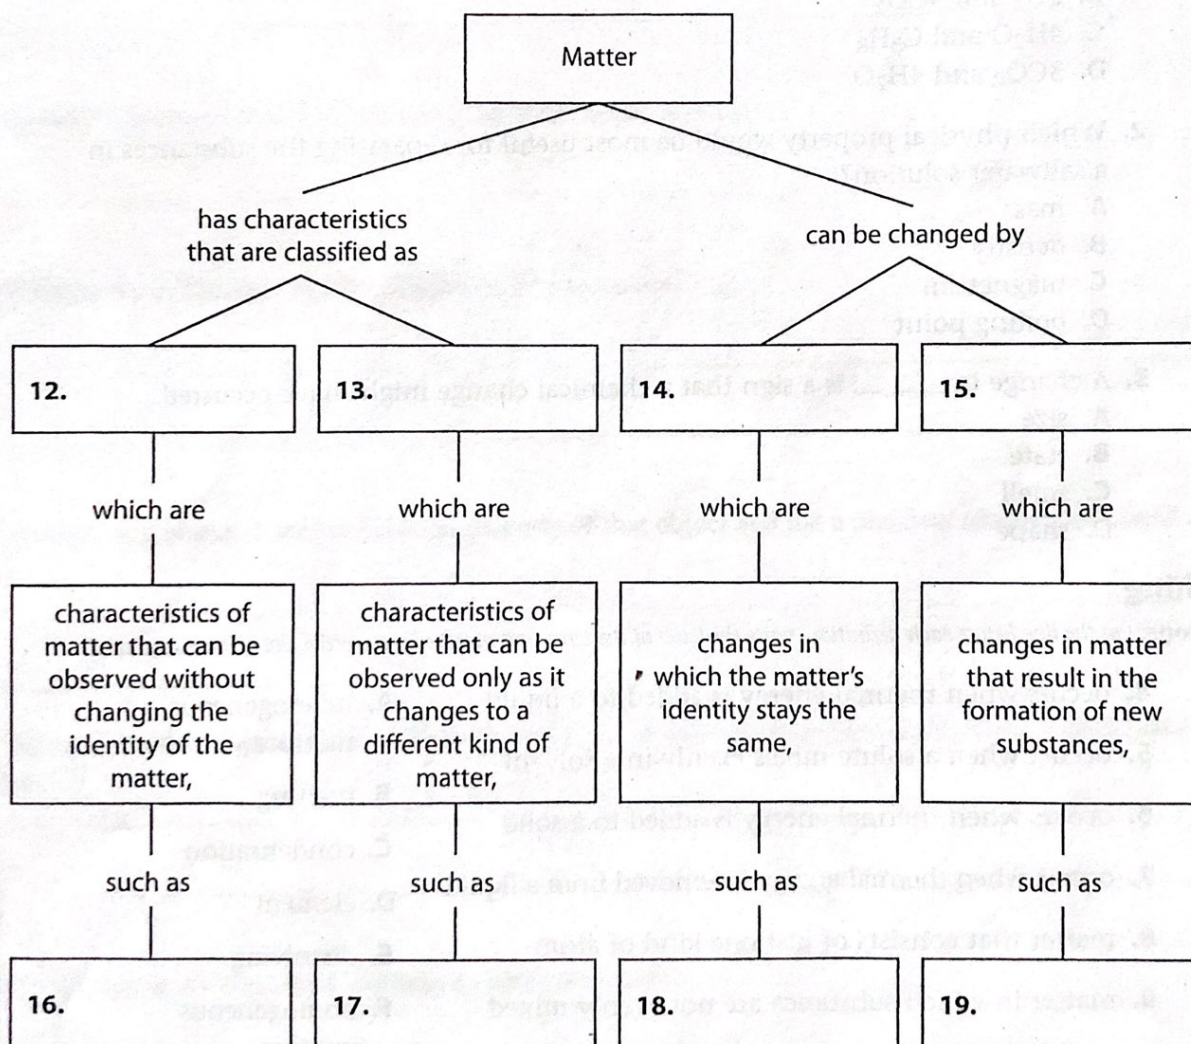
Matter

has characteristics that are classified as

can be changed by

12.

13.

14.

15.

which are

which are

which are

which are

characteristics of matter that can be observed without changing the identity of the matter,

characteristics of matter that can be observed only as it changes to a different kind of matter,

changes in which the matter's identity stays the same,

changes in matter that result in the formation of new substances,

such as

such as

such as

such as

16.

17.

18.

19.